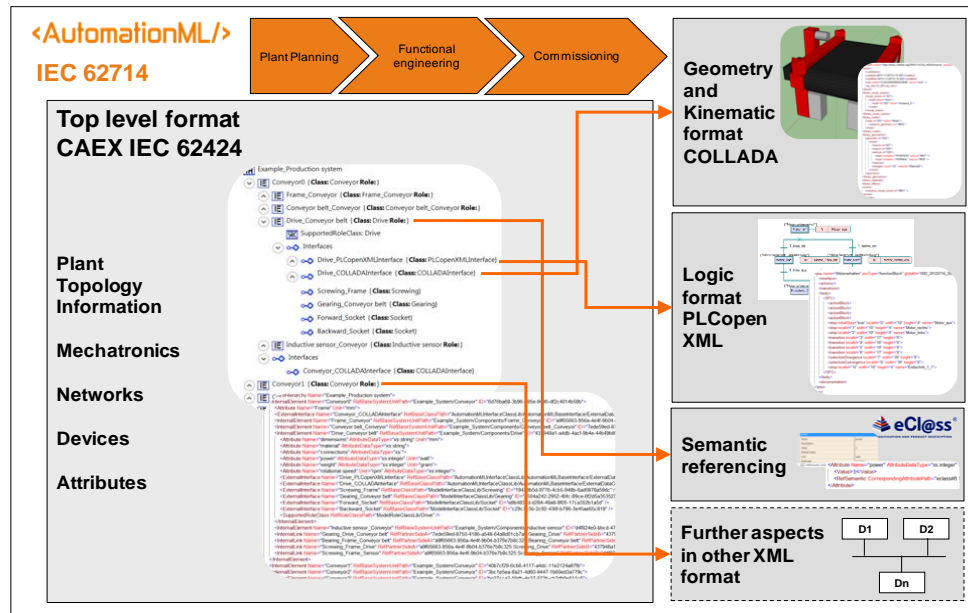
<AutomationML/>
IEC 62714

Plant Planning

Functional engineering

Commissioning

Top level format
CAEX IEC 62424

Plant Topology Information

Mechatronics

Networks

Devices

Attributes

Example_Production system
Conveyor0 {Class: Conveyor Role:}
Frame_Conveyor {Class: Frame_Conveyor Role:}
Conveyor belt_Conveyor {Class: Conveyor belt_Conveyor Role:}
Drive_Conveyor belt {Class: Drive Role:}
SupportedRoleClass: Drive
Interfaces
Drive_PLCopenXMLInterface {Class: PLCopenXMLInterface}
Drive_COLLADAInterface {Class: COLLADAInterface}
Screwing_Frame {Class: Screwing}
Gearing_Conveyor belt {Class: Gearing}
Forward_Socket {Class: Socket}
Backward_Socket {Class: Socket}
Inductive sensor_Conveyor {Class: Inductive sensor Role:}
Interfaces
Conveyor_COLLADAInterface {Class: COLLADAInterface}
Conveyor1 {Class: Conveyor Role:}

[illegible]

Geometry and Kinematic format COLLADA

Logic format PLCopen XML

Semantic referencing

eCl@ss

<Attribute Name="power" AttributeDataType="xs:integer"
<Value>3</Value>
<RefSemantic CorrespondingAttributePath="eclass#

Further aspects in other XML format

D1
D2
Dn